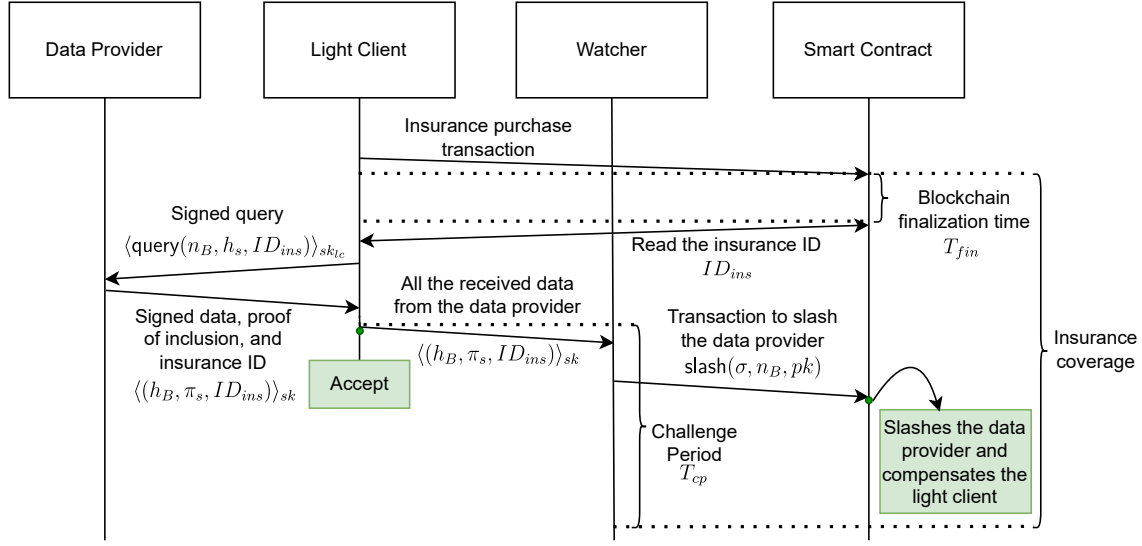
Data Provider

Light Client

Watcher

Smart Contract

Insurance purchase transaction

Blockchain finalization time $T_{fin}$

Signed query $\langle \text{query}(n_B, h_s, ID_{ins}) \rangle_{sk_{lc}}$

Read the insurance ID $ID_{ins}$

All the received data from the data provider

Signed data, proof of inclusion, and insurance ID $\langle (h_B, \pi_s, ID_{ins}) \rangle_{sk}$

Transaction to slash the data provider $\text{slash}(\sigma, n_B, pk)$

$\langle (h_B, \pi_s, ID_{ins}) \rangle_{sk}$

Insurance coverage

Accept

Challenge Period $T_{cp}$

Slashes the data provider and compensates the light client